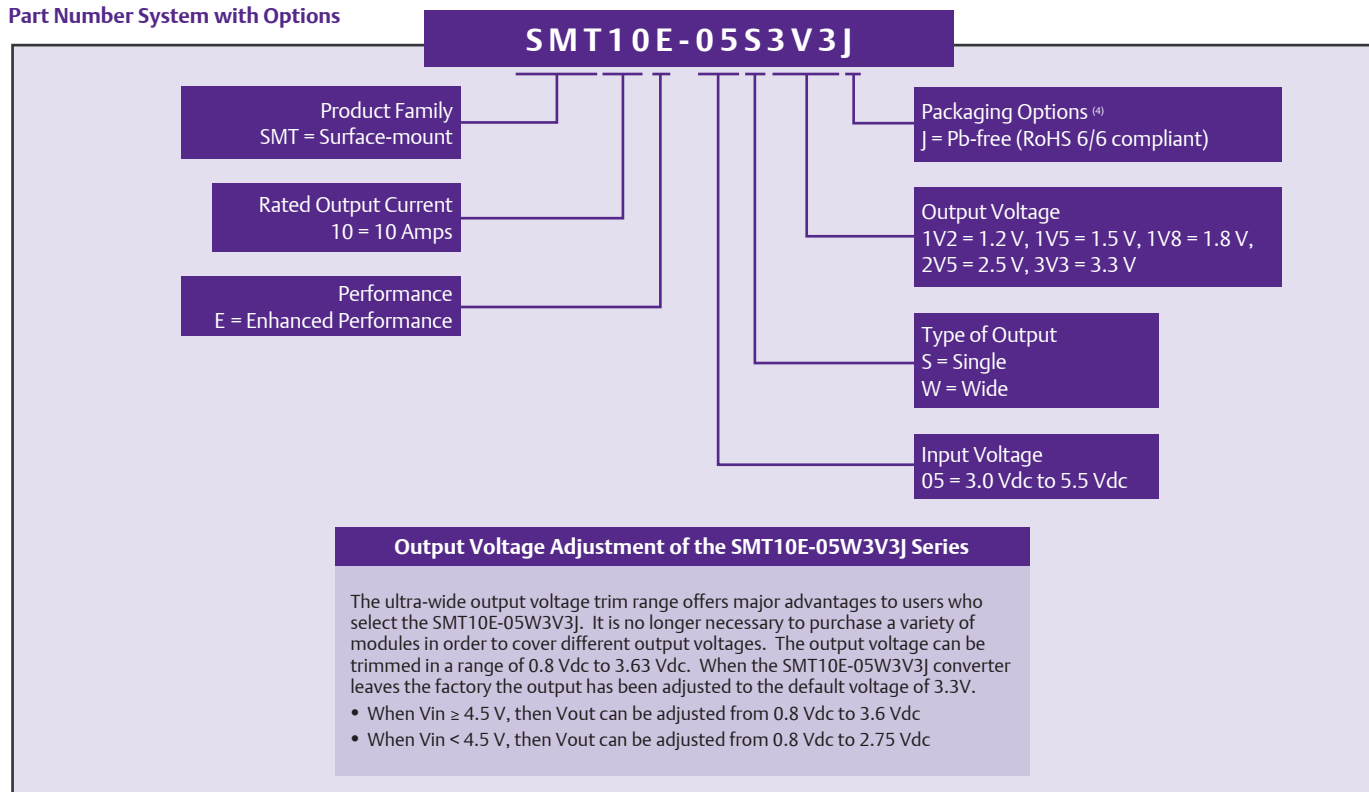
Part Number System with Options

SMT10E-05S3V3J

Product Family
SMT = Surface-mount

Rated Output Current
10 = 10 Amps

Performance
E = Enhanced Performance

Packaging Options $^{(4)}$
J = Pb-free (RoHS 6/6 compliant)

Output Voltage
1V2 = 1.2 V, 1V5 = 1.5 V, 1V8 = 1.8 V, 2V5 = 2.5 V, 3V3 = 3.3 V

Type of Output
S = Single
W = Wide

Input Voltage
05 = 3.0 Vdc to 5.5 Vdc

Output Voltage Adjustment of the SMT10E-05W3V3J Series

The ultra-wide output voltage trim range offers major advantages to users who select the SMT10E-05W3V3J. It is no longer necessary to purchase a variety of modules in order to cover different output voltages. The output voltage can be trimmed in a range of 0.8 Vdc to 3.63 Vdc. When the SMT10E-05W3V3J converter leaves the factory the output has been adjusted to the default voltage of 3.3V.

• When Vin ≥ 4.5 V, then Vout can be adjusted from 0.8 Vdc to 3.6 Vdc
• When Vin < 4.5 V, then Vout can be adjusted from 0.8 Vdc to 2.75 Vdc